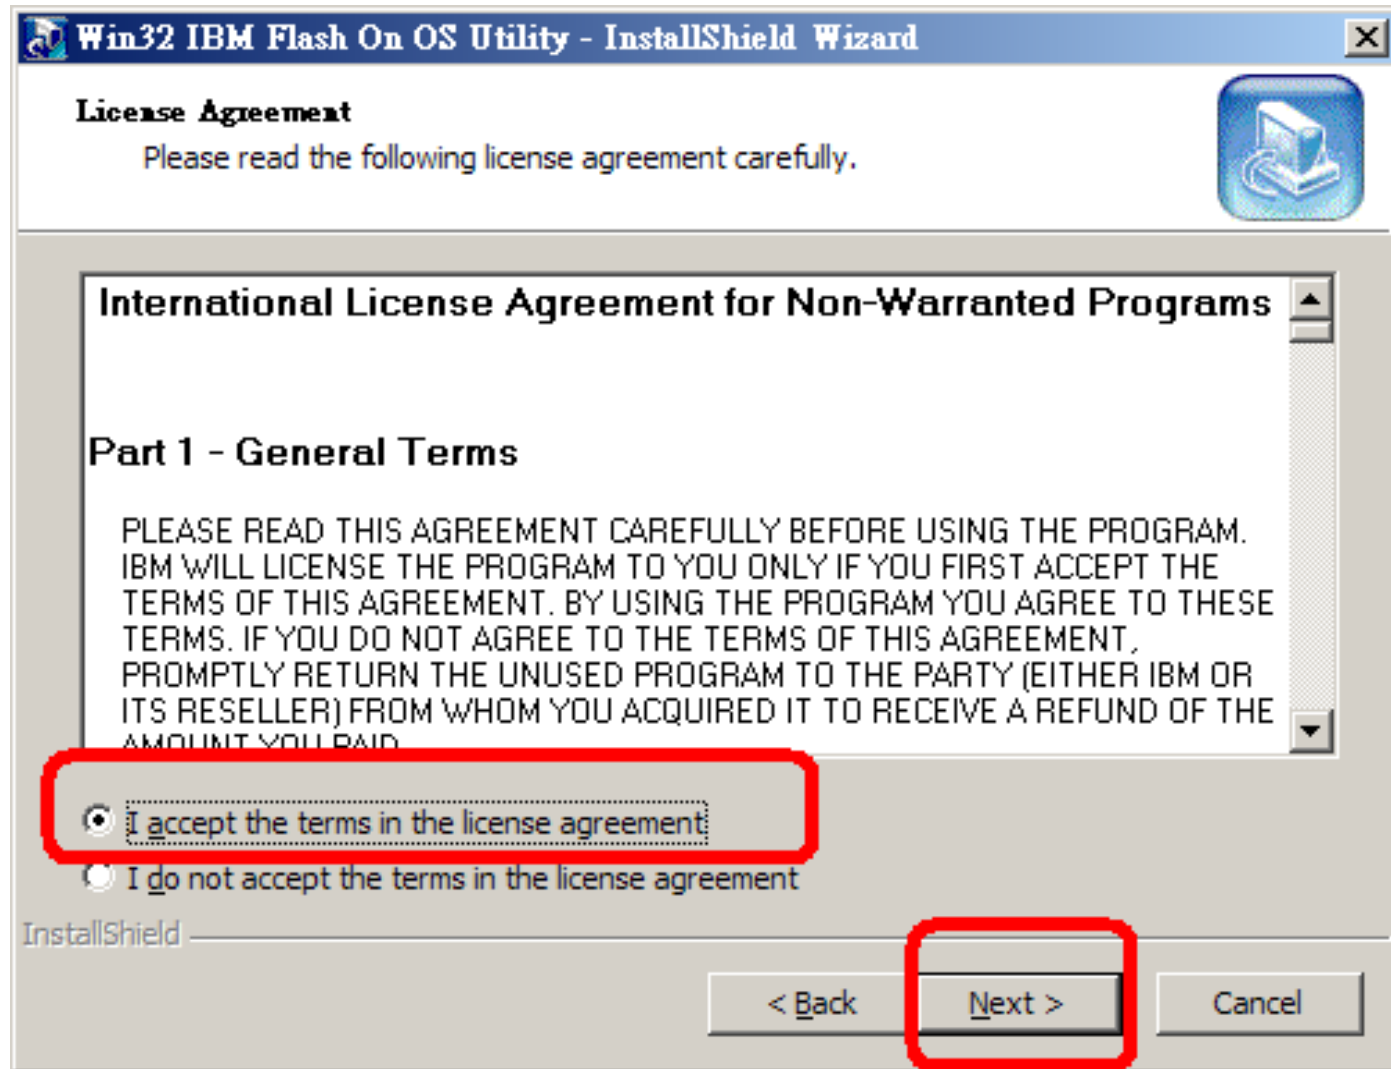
Win32 IBM Flash On OS Utility - InstallShield Wizard

License Agreement

Please read the following license agreement carefully.

International License Agreement for Non-Warranted Programs

Part 1 - General Terms

PLEASE READ THIS AGREEMENT CAREFULLY BEFORE USING THE PROGRAM. IBM WILL LICENSE THE PROGRAM TO YOU ONLY IF YOU FIRST ACCEPT THE TERMS OF THIS AGREEMENT. BY USING THE PROGRAM YOU AGREE TO THESE TERMS. IF YOU DO NOT AGREE TO THE TERMS OF THIS AGREEMENT, PROMPTLY RETURN THE UNUSED PROGRAM TO THE PARTY (EITHER IBM OR ITS RESELLER) FROM WHOM YOU ACQUIRED IT TO RECEIVE A REFUND OF THE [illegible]

I accept the terms in the license agreement

I do not accept the terms in the license agreement

InstallShield

< Back

Next >

Cancel